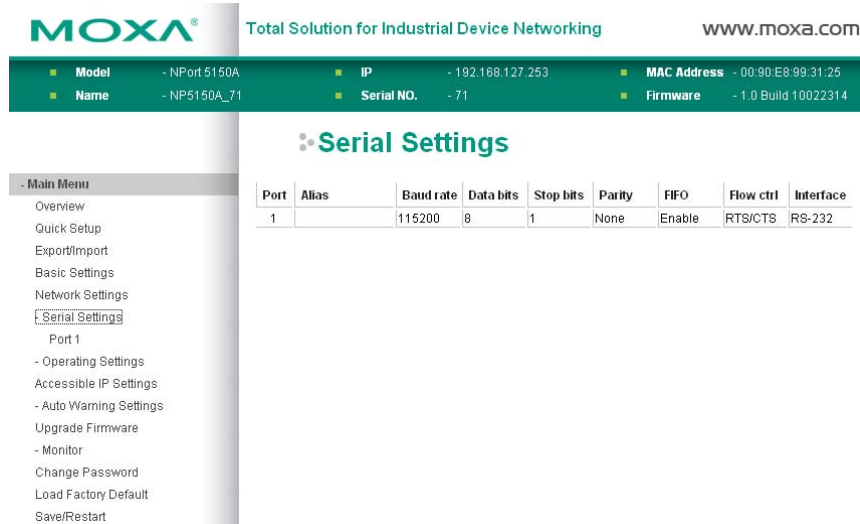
MOXA®

Total Solution for Industrial Device Networking

www.moxa.com

Model - NPort 5150A
Name - NP5150A_71
IP - 192.168.127.253
Serial NO. - 71
MAC Address - 00:90:E8:99:31:25
Firmware - 1.0 Build 10022314

Serial Settings

- Main Menu
Overview
Quick Setup
Export/Import
Basic Settings
Network Settings
- Serial Settings
Port 1
- Operating Settings
Accessible IP Settings
- Auto Warning Settings
Upgrade Firmware
- Monitor
Change Password
Load Factory Default
Save/Restart

| Port | Alias | Baud rate | Data bits | Stop bits | Parity | FIFO | Flow ctrl | Interface |
|---|---|---|---|---|---|---|---|---|
| 1 | | 115200 | 8 | 1 | None | Enable | RTS/CTS | RS-232 |